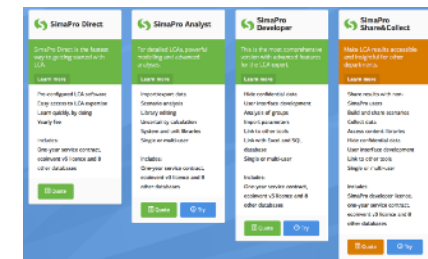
SimaPro Direct

SimaPro Direct is the fastest way to getting started with LCA

Learn more

Pre-configured LCA software
Easy access to LCA expertise
Learn quickly, by doing
Yearly fee

Includes:
One-year service contract, ecoinvent v3 licence and 8 other databases

Quote

SimaPro Analyst

For detailed LCAs, powerful modeling and advanced analyses

Learn more

Import/export data
Scenario analysis
Library editing
Uncertainty calculation
System and unit libraries
Single or multi-user

Includes:
One-year service contract, ecoinvent v3 licence and 8 other databases

Quote
Try

SimaPro Developer

This is the most comprehensive version with advanced features for the LCA expert

Learn more

Hide confidential data
User interface development
Analysis of groups
Import parameters
Link to other tools
Link with Excel and SQL database
Single or multi-user

Includes:
One-year service contract, ecoinvent v3 licence and 8 other databases

Quote
Try

SimaPro Share&Collect

Make LCA results accessible and insightful for other departments

Learn more

Share results with non-SimaPro users
Build and share scenarios
Collect data
Access content libraries
Hide confidential data
User interface development
Link to other tools
Single or multi-user

Includes:
SimaPro developer licence, one-year service contract, ecoinvent v3 licence and 8 other databases

Quote
Try